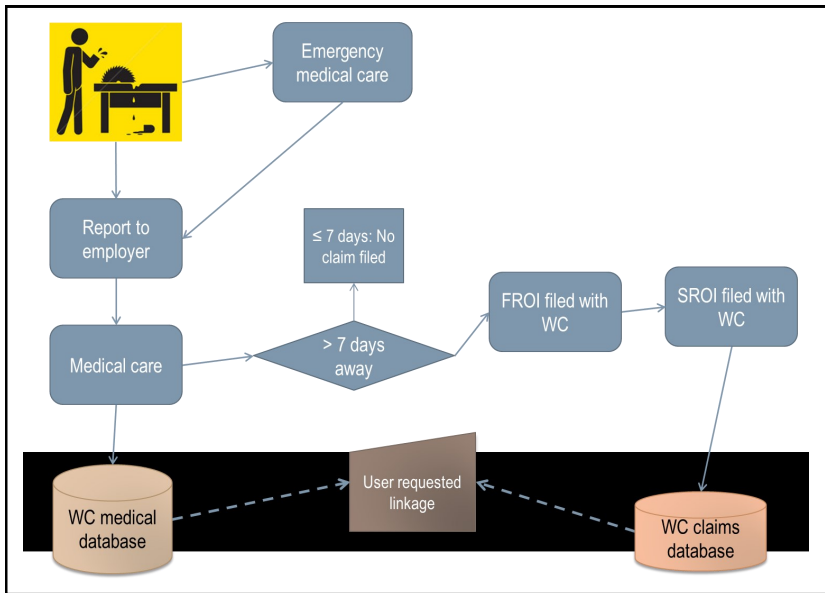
Emergency medical care

Report to employer

≤ 7 days: No claim filed

FROI filed with WC

SROI filed with WC

Medical care

> 7 days away

User requested linkage

WC medical database

WC claims database